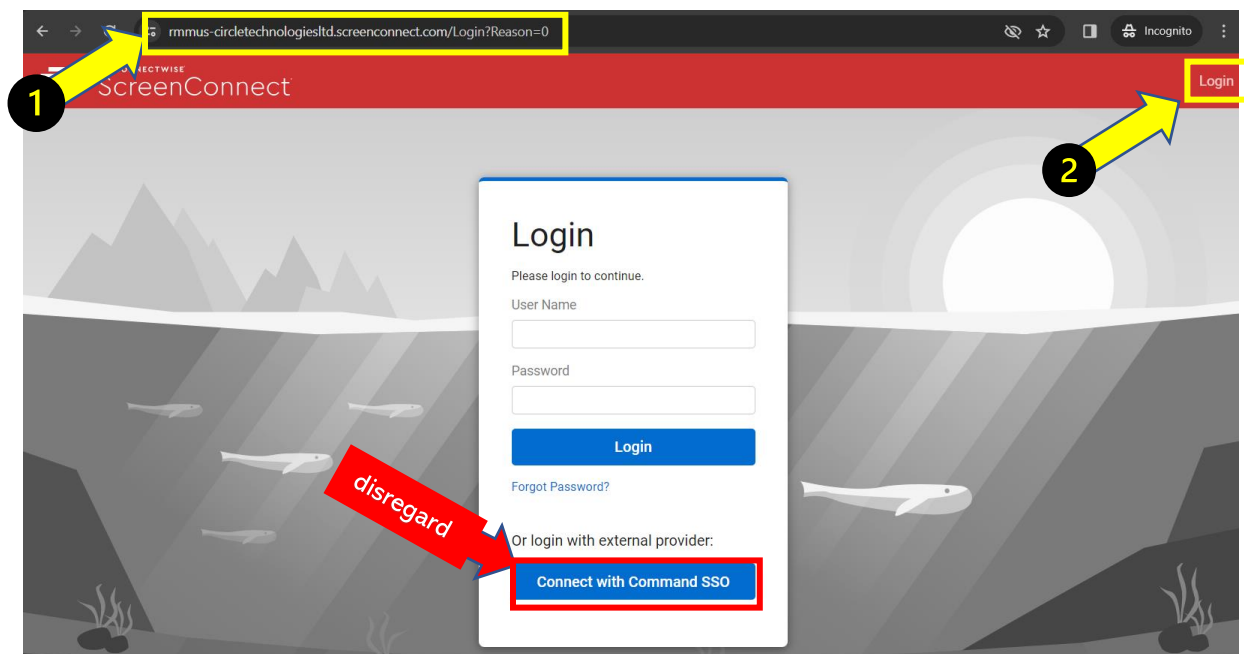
rmmus-circletechnologiesltd.screenconnect.com/Login?Reason=0

Incognito

1

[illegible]ECTWISE
ScreenConnect

Login

2

Login

Please login to continue.

User Name

Password

Login

Forgot Password?

disregard

Or login with external provider:

Connect with Command SSO